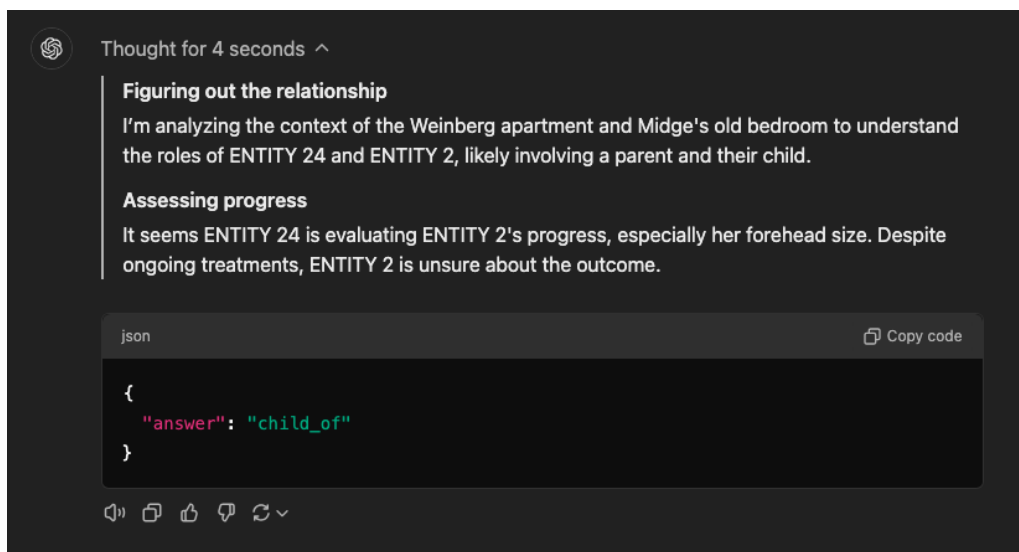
Thought for 4 seconds ^

Figuring out the relationship

I'm analyzing the context of the Weinberg apartment and Midge's old bedroom to understand the roles of ENTITY 24 and ENTITY 2, likely involving a parent and their child.

Assessing progress

It seems ENTITY 24 is evaluating ENTITY 2's progress, especially her forehead size. Despite ongoing treatments, ENTITY 2 is unsure about the outcome.

json

Copy code

```
{
  "answer": "child_of"
}
```